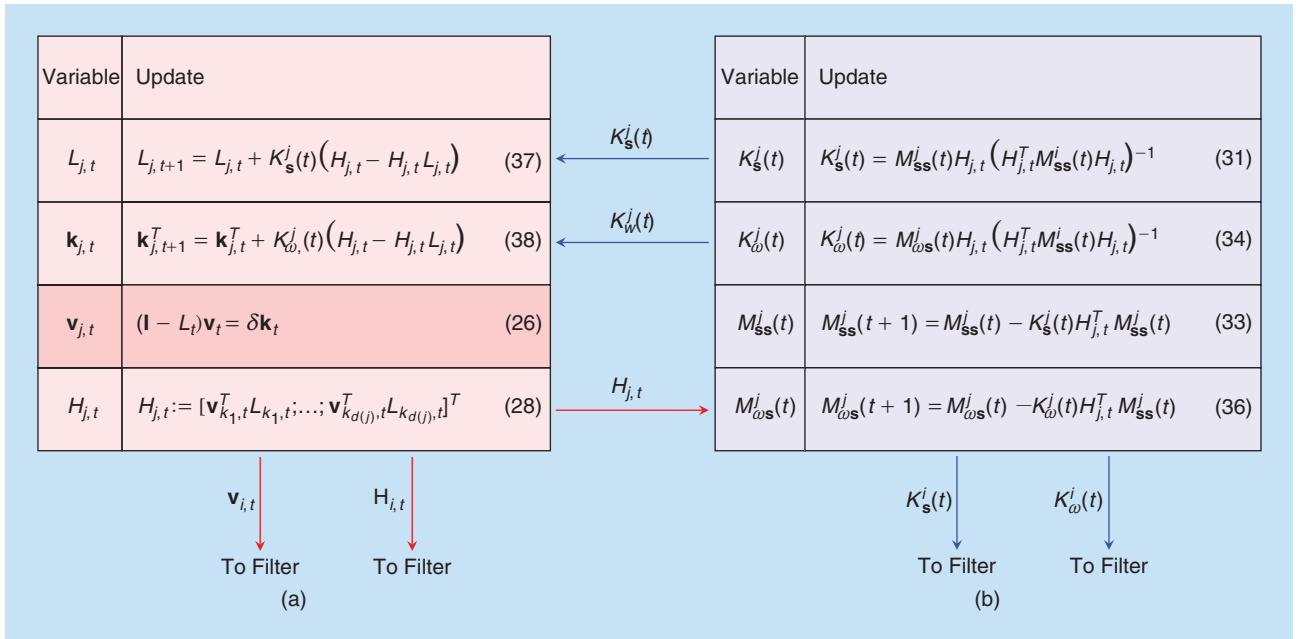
| Variable | Update |
|---|---|
| $L_{j,t}$ | $L_{j,t+1} = L_{j,t} + K_{\mathbf{s}}^{j}(t)\left(H_{j,t} - H_{j,t}L_{j,t}\right)$ (37) |
| $\mathbf{k}_{j,t}$ | $\mathbf{k}_{j,t+1}^{T} = \mathbf{k}_{j,t}^{T} + K_{\omega,}^{j}(t)\left(H_{j,t} - H_{j,t}L_{j,t}\right)$ (38) |
| $\mathbf{v}_{j,t}$ | $(\mathbf{I} - L_t)\mathbf{v}_t = \delta\mathbf{k}_t$ (26) |
| $H_{j,t}$ | $H_{j,t} := [\mathbf{v}_{k_1,t}^{T}L_{k_1,t};\ldots;\mathbf{v}_{k_{d(j)},t}^{T}L_{k_{d(j)},t}]^{T}$ (28) |

$\mathbf{v}_{i,t}$ To Filter

$\mathrm{H}_{i,t}$ To Filter

(a)

$K_{\mathbf{s}}^{j}(t)$

$K_{w}^{j}(t)$

$H_{j,t}$

| Variable | Update |
|---|---|
| $K_{\mathbf{s}}^{j}(t)$ | $K_{\mathbf{s}}^{j}(t) = M_{\mathbf{ss}}^{j}(t)H_{j,t}\left(H_{j,t}^{T}M_{\mathbf{ss}}^{i}(t)H_{j,t}\right)^{-1}$ (31) |
| $K_{\omega}^{j}(t)$ | $K_{\omega}^{j}(t) = M_{\omega\mathbf{s}}^{j}(t)H_{j,t}\left(H_{j,t}^{T}M_{\mathbf{ss}}^{i}(t)H_{j,t}\right)^{-1}$ (34) |
| $M_{\mathbf{ss}}^{j}(t)$ | $M_{\mathbf{ss}}^{j}(t+1) = M_{\mathbf{ss}}^{j}(t) - K_{\mathbf{s}}^{j}(t)H_{j,t}^{T}M_{\mathbf{ss}}^{j}(t)$ (33) |
| $M_{\omega\mathbf{s}}^{j}(t)$ | $M_{\omega\mathbf{s}}^{j}(t+1) = M_{\omega\mathbf{s}}^{j}(t) - K_{\omega}^{j}(t)H_{j,t}^{T}M_{\mathbf{ss}}^{j}(t)$ (36) |

$K_{\mathbf{s}}^{i}(t)$ To Filter

$K_{\omega}^{i}(t)$ To Filter

(b)